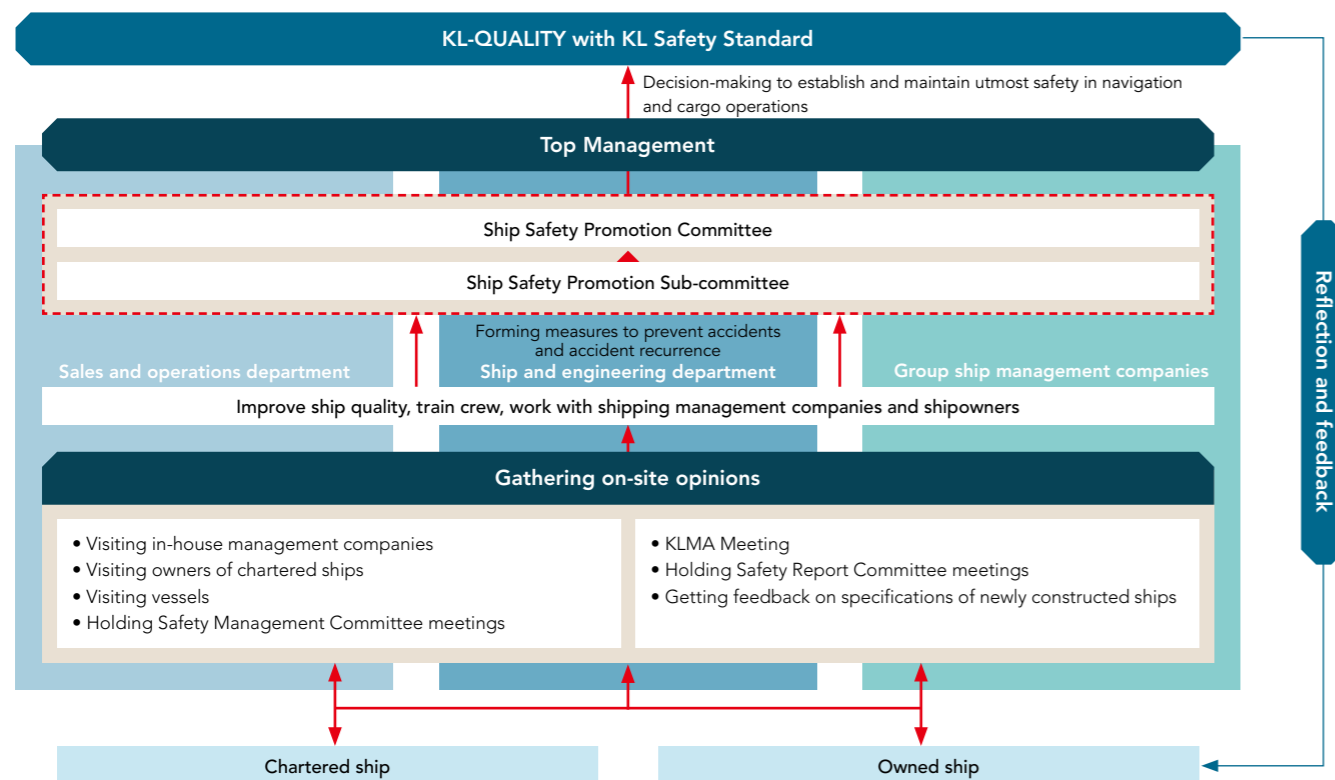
KL-QUALITY with KL Safety Standard

Decision-making to establish and maintain utmost safety in navigation and cargo operations

Top Management

Ship Safety Promotion Committee

Ship Safety Promotion Sub-committee

Forming measures to prevent accidents and accident recurrence

Sales and operations department

Ship and engineering department

Group ship management companies

Improve ship quality, train crew, work with shipping management companies and shipowners

Gathering on-site opinions

• Visiting in-house management companies
• Visiting owners of chartered ships
• Visiting vessels
• Holding Safety Management Committee meetings

• KLMA Meeting
• Holding Safety Report Committee meetings
• Getting feedback on specifications of newly constructed ships

Reflection and feedback

Chartered ship

Owned ship